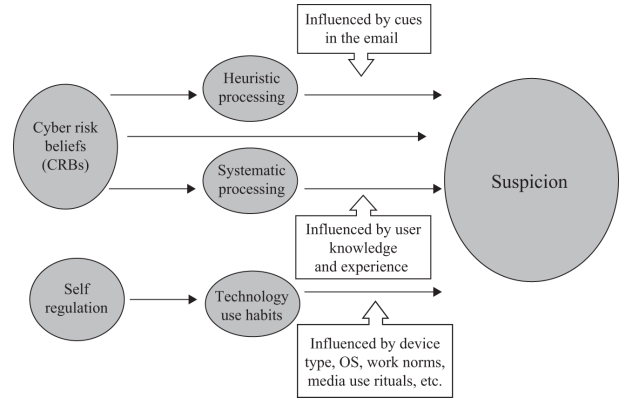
Influenced by cues in the email

Heuristic processing

Cyber risk beliefs (CRBs)

Systematic processing

Suspicion

Influenced by user knowledge and experience

Self regulation

Technology use habits

Influenced by device type, OS, work norms, media use rituals, etc.